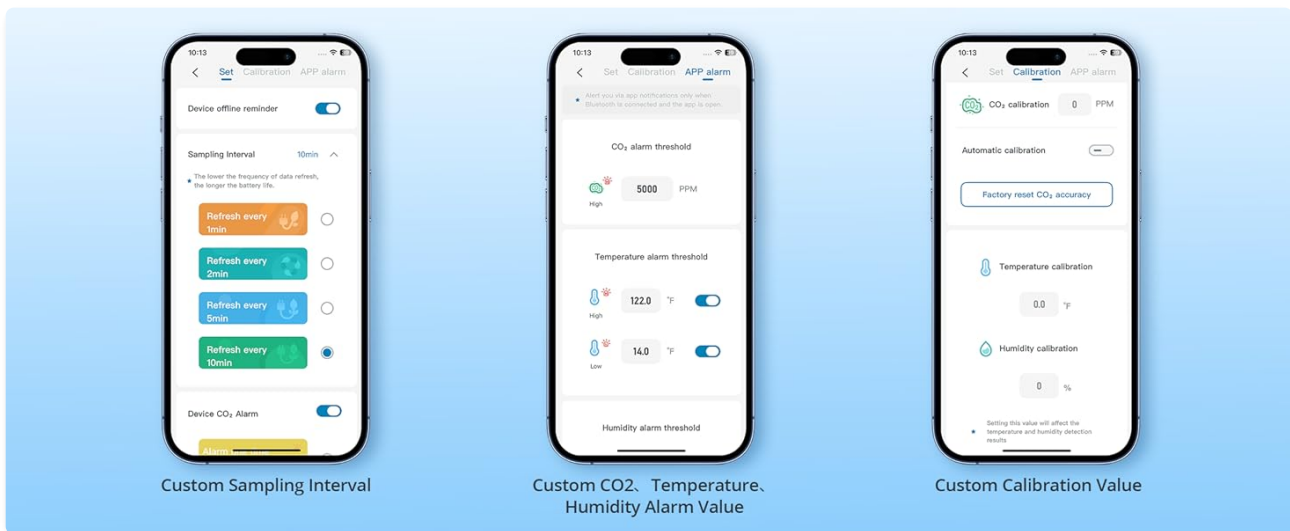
10:13

Set Calibration APP alarm

Device offline reminder

Sampling Interval 10min

The lower the frequency of data refresh, the longer the battery life.

Refresh every 1min

Refresh every 2min

Refresh every 5min

Refresh every 10min

Device $CO_2$ Alarm

Alarm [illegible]

Custom Sampling Interval

10:13

Set Calibration APP alarm

Alert you via app notifications only when Bluetooth is connected and the app is open.

$CO_2$ alarm threshold

5000 PPM

High

Temperature alarm threshold

122.0 °F

High

14.0 °F

Low

Humidity alarm threshold

Custom CO2、 Temperature、 Humidity Alarm Value

10:13

Set Calibration APP alarm

$CO_2$ calibration 0 PPM

Automatic calibration

Factory reset $CO_2$ accuracy

Temperature calibration

0.0 °F

Humidity calibration

0 %

Setting this value will affect the temperature and humidity detection results

Custom Calibration Value